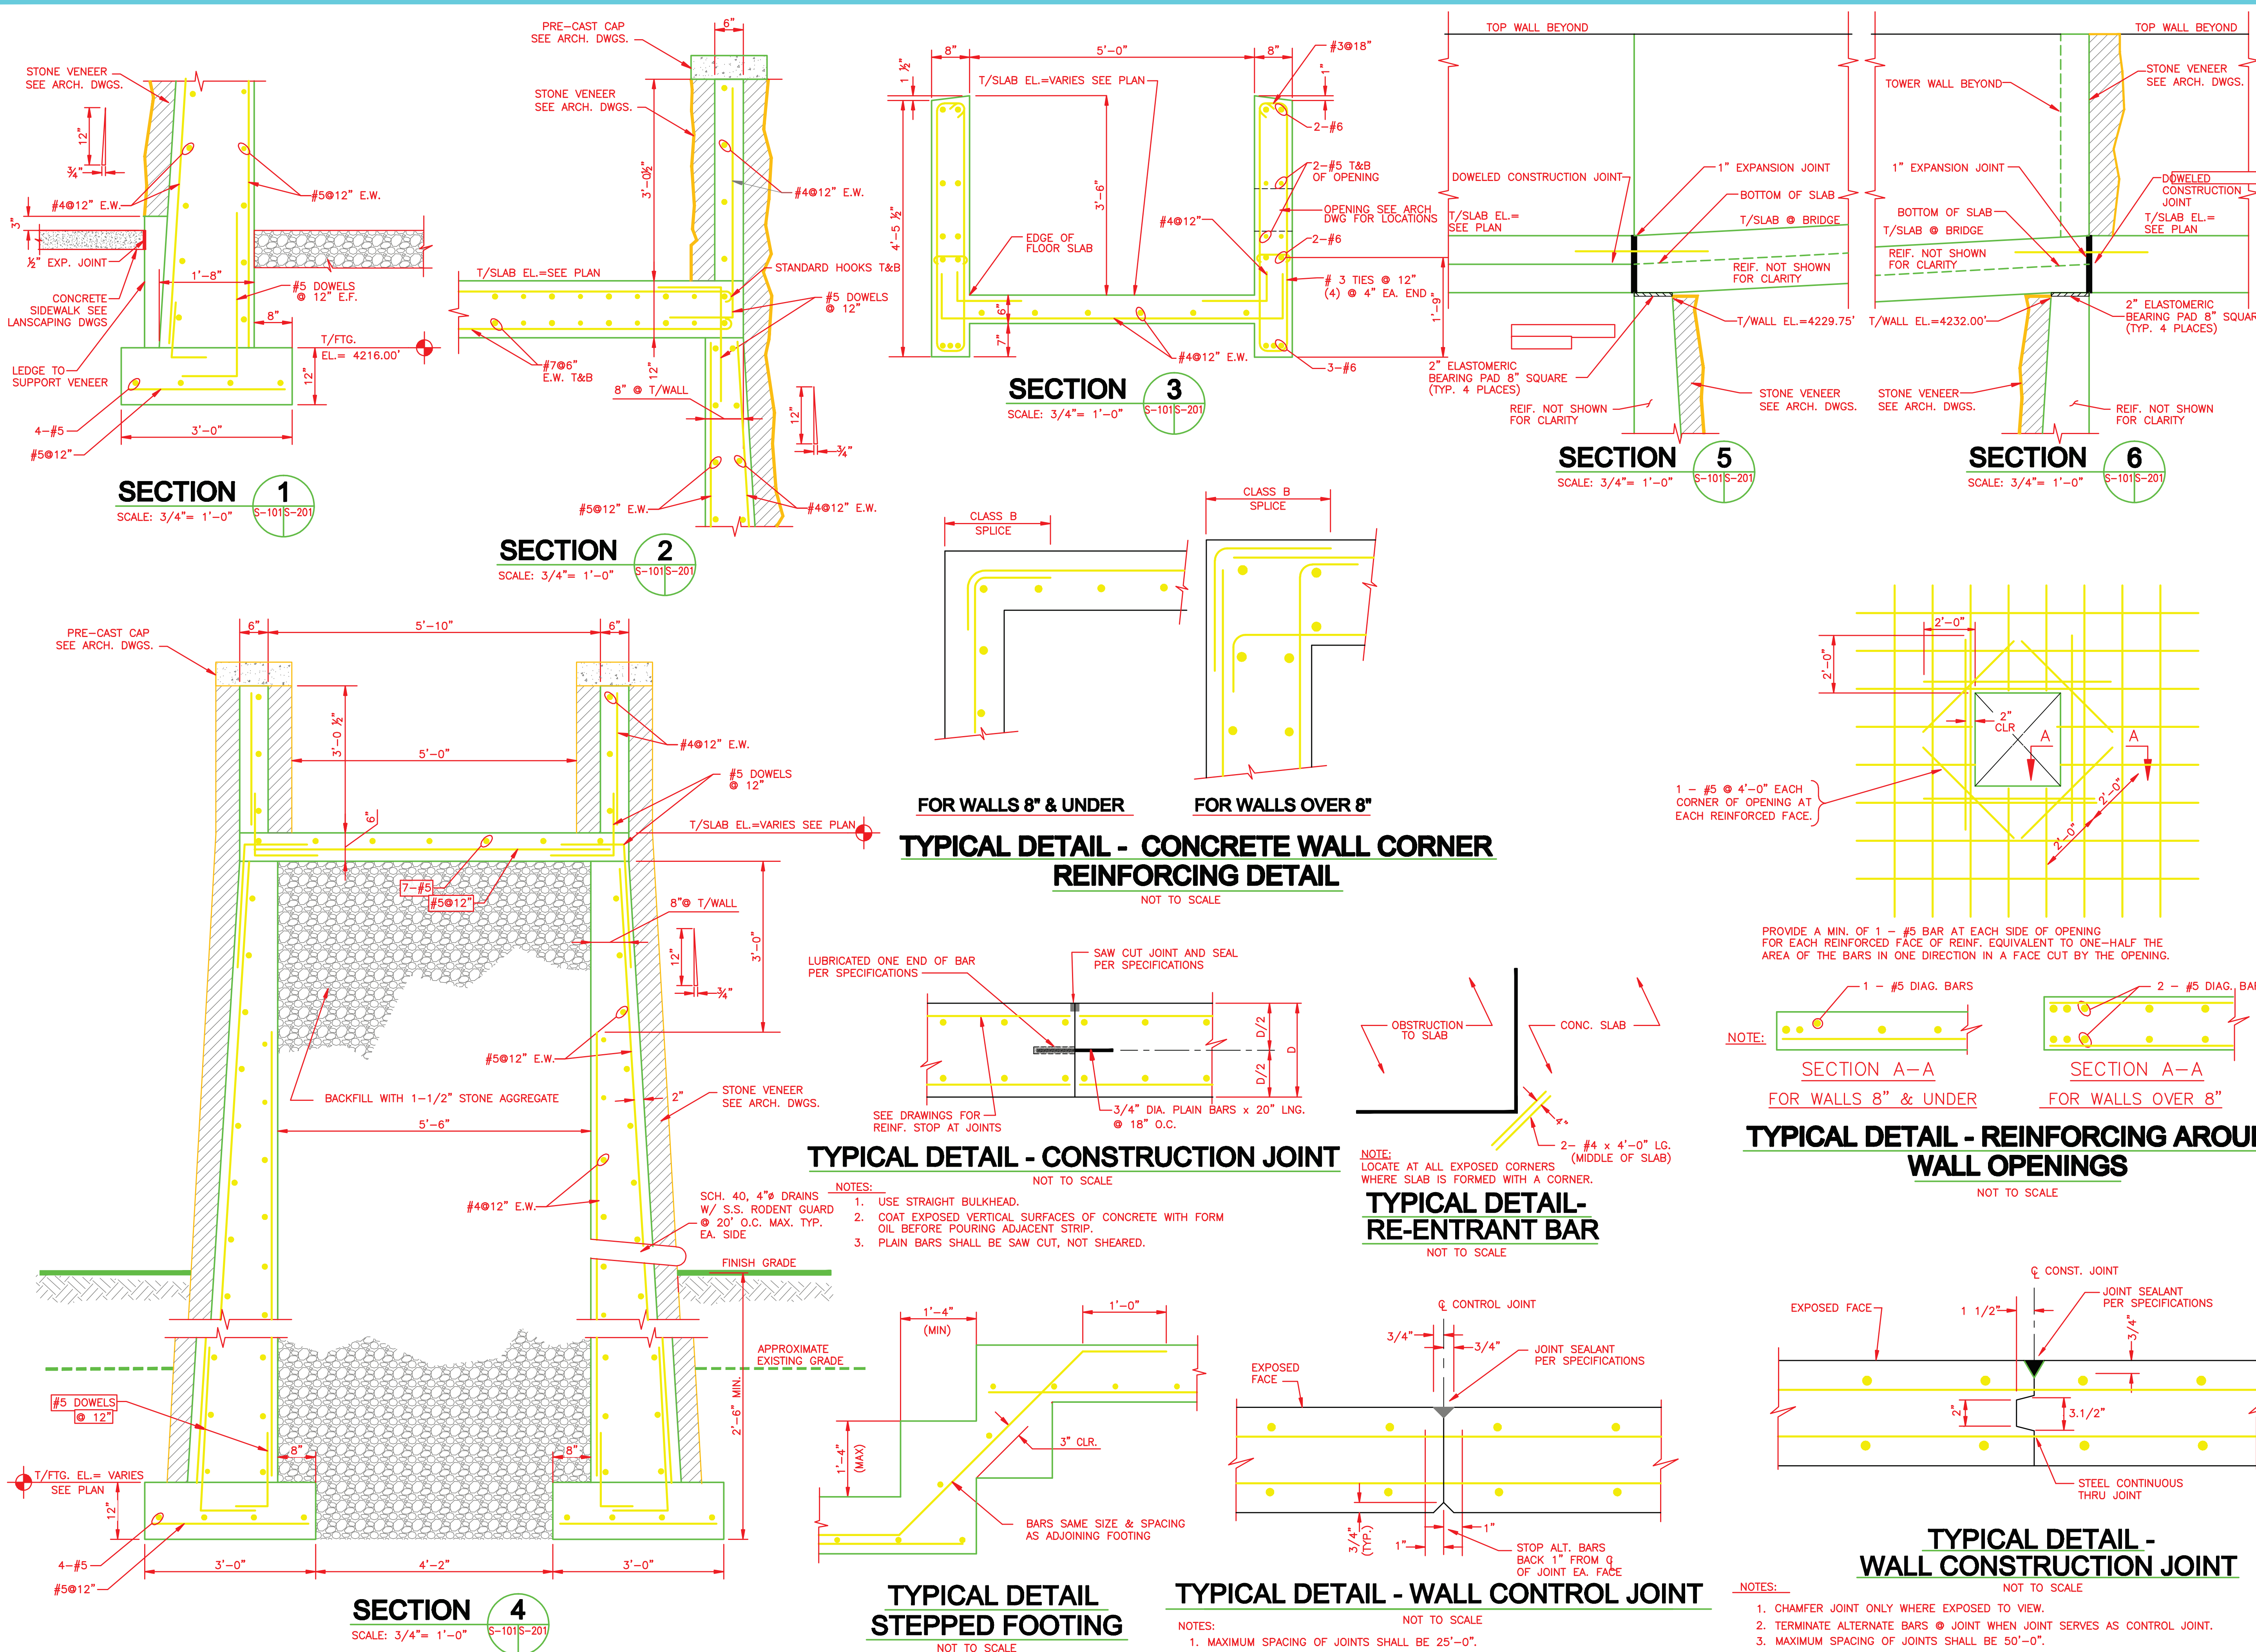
STONE VENEER SEE ARCH. DWGS.

12"

¾"

#4@12" E.W.

#5@12" E.W.

3"

½" EXP. JOINT

1'-8"

CONCRETE SIDEWALK SEE LANSCAPING DWGS

#5 DOWELS @ 12" E.F.

8"

T/FTG. EL.= 4216.00'

12"

LEDGE TO SUPPORT VENEER

4-#5

3'-0"

#5@12"

SECTION 1
SCALE: 3/4"= 1'-0"
S-101 S-201

PRE-CAST CAP SEE ARCH. DWGS.

6"

STONE VENEER SEE ARCH. DWGS.

3'-0½"

#4@12" E.W.

T/SLAB EL.=SEE PLAN

STANDARD HOOKS T&B

#5 DOWELS @ 12"

#7@6" E.W. T&B

12"

8" @ T/WALL

12"

¾"

#5@12" E.W.

#4@12" E.W.

SECTION 2
SCALE: 3/4"= 1'-0"
S-101 S-201

8"

5'-0"

8"

#3@18"

1 ½"

T/SLAB EL.=VARIES SEE PLAN

1"

2-#6

2-#5 T&B OF OPENING

3'-6"

4'-5 ½"

OPENING SEE ARCH DWG FOR LOCATIONS

#4@12"

EDGE OF FLOOR SLAB

2-#6

# 3 TIES @ 12" (4) @ 4" EA. END

6"

1'-9"

7"

#4@12" E.W.

3-#6

SECTION 3
SCALE: 3/4"= 1'-0"
S-101 S-201

TOP WALL BEYOND

DOWELED CONSTRUCTION JOINT

1" EXPANSION JOINT

BOTTOM OF SLAB

T/SLAB @ BRIDGE

T/SLAB EL.= SEE PLAN

REIF. NOT SHOWN FOR CLARITY

T/WALL EL.=4229.75'

2" ELASTOMERIC BEARING PAD 8" SQUARE (TYP. 4 PLACES)

STONE VENEER SEE ARCH. DWGS.

REIF. NOT SHOWN FOR CLARITY

SECTION 5
SCALE: 3/4"= 1'-0"
S-101 S-201

TOP WALL BEYOND

TOWER WALL BEYOND

STONE VENEER SEE ARCH. DWGS.

1" EXPANSION JOINT

DOWELED CONSTRUCTION JOINT

BOTTOM OF SLAB

T/SLAB @ BRIDGE

T/SLAB EL.= SEE PLAN

REIF. NOT SHOWN FOR CLARITY

T/WALL EL.=4232.00'

2" ELASTOMERIC BEARING PAD 8" SQUAR (TYP. 4 PLACES)

STONE VENEER SEE ARCH. DWGS.

REIF. NOT SHOWN FOR CLARITY

SECTION 6
SCALE: 3/4"= 1'-0"
S-101 S-201

CLASS B SPLICE

CLASS B SPLICE

FOR WALLS 8" & UNDER

FOR WALLS OVER 8"

TYPICAL DETAIL - CONCRETE WALL CORNER REINFORCING DETAIL
NOT TO SCALE

2'-0"

2'-0"

2" CLR

A

A

1 - #5 @ 4'-0" EACH CORNER OF OPENING AT EACH REINFORCED FACE.

2'-0"

2'-0"

PROVIDE A MIN. OF 1 - #5 BAR AT EACH SIDE OF OPENING FOR EACH REINFORCED FACE OF REINF. EQUIVALENT TO ONE-HALF THE AREA OF THE BARS IN ONE DIRECTION IN A FACE CUT BY THE OPENING.

1 - #5 DIAG. BARS

2 - #5 DIAG. BA

NOTE:

SECTION A-A
FOR WALLS 8" & UNDER

SECTION A-A
FOR WALLS OVER 8"

TYPICAL DETAIL - REINFORCING AROU WALL OPENINGS
NOT TO SCALE

PRE-CAST CAP SEE ARCH. DWGS.

6"

5'-10"

6"

3'-0 ½"

#4@12" E.W.

5'-0"

#5 DOWELS @ 12"

6"

T/SLAB EL.=VARIES SEE PLAN

7-#5

#5@12"

8"@ T/WALL

3'-0"

12"

¾"

#5@12" E.W.

BACKFILL WITH 1-1/2" STONE AGGREGATE

2"

STONE VENEER SEE ARCH. DWGS.

5'-6"

#4@12" E.W.

SCH. 40, 4"ø DRAINS W/ S.S. RODENT GUARD @ 20' O.C. MAX. TYP. EA. SIDE

FINISH GRADE

APPROXIMATE EXISTING GRADE

2'-6" MIN.

#5 DOWELS @ 12"

8"

8"

T/FTG. EL.= VARIES SEE PLAN

12"

4-#5

#5@12"

3'-0"

4'-2"

3'-0"

SECTION 4
SCALE: 3/4"= 1'-0"
S-101 S-201

LUBRICATED ONE END OF BAR PER SPECIFICATIONS

SAW CUT JOINT AND SEAL PER SPECIFICATIONS

D/2

D/2

D

SEE DRAWINGS FOR REINF. STOP AT JOINTS

3/4" DIA. PLAIN BARS x 20" LNG. @ 18" O.C.

TYPICAL DETAIL - CONSTRUCTION JOINT
NOT TO SCALE

NOTES:
1. USE STRAIGHT BULKHEAD.
2. COAT EXPOSED VERTICAL SURFACES OF CONCRETE WITH FORM OIL BEFORE POURING ADJACENT STRIP.
3. PLAIN BARS SHALL BE SAW CUT, NOT SHEARED.

OBSTRUCTION TO SLAB

CONC. SLAB

2- #4 x 4'-0" LG. (MIDDLE OF SLAB)

NOTE:
LOCATE AT ALL EXPOSED CORNERS WHERE SLAB IS FORMED WITH A CORNER.

TYPICAL DETAIL- RE-ENTRANT BAR
NOT TO SCALE

1'-4" (MIN)

1'-0"

3" CLR.

1'-4" (MAX)

BARS SAME SIZE & SPACING AS ADJOINING FOOTING

TYPICAL DETAIL STEPPED FOOTING
NOT TO SCALE

℄ CONTROL JOINT

3/4"

3/4"

JOINT SEALANT PER SPECIFICATIONS

EXPOSED FACE

1"

3/4" (TYP.)

1"

STOP ALT. BARS BACK 1" FROM ℄ OF JOINT EA. FACE

TYPICAL DETAIL - WALL CONTROL JOINT
NOT TO SCALE

NOTES:
1. MAXIMUM SPACING OF JOINTS SHALL BE 25'-0".

℄ CONST. JOINT

EXPOSED FACE

1 1/2"

JOINT SEALANT PER SPECIFICATIONS

3/4"

2"

3.1/2"

STEEL CONTINUOUS THRU JOINT

TYPICAL DETAIL - WALL CONSTRUCTION JOINT
NOT TO SCALE

NOTES:
1. CHAMFER JOINT ONLY WHERE EXPOSED TO VIEW.
2. TERMINATE ALTERNATE BARS @ JOINT WHEN JOINT SERVES AS CONTROL JOINT.
3. MAXIMUM SPACING OF JOINTS SHALL BE 50'-0".